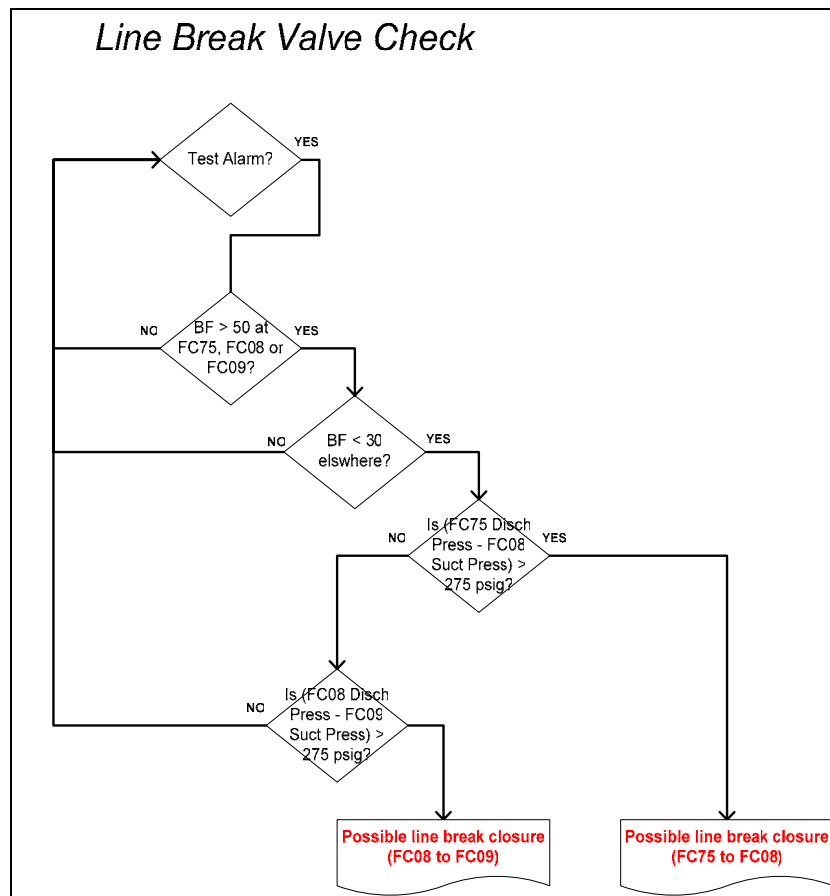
Line Break Valve Check

Test Alarm?

YES

NO

BF > 50 at FC75, FC08 or FC09?

YES

NO

BF < 30 elswhere?

YES

NO

Is (FC75 Disch Press - FC08 Suct Press) > 275 psig?

YES

NO

Is (FC08 Disch Press - FC09 Suct Press) > 275 psig?

Possible line break closure (FC08 to FC09)

Possible line break closure (FC75 to FC08)